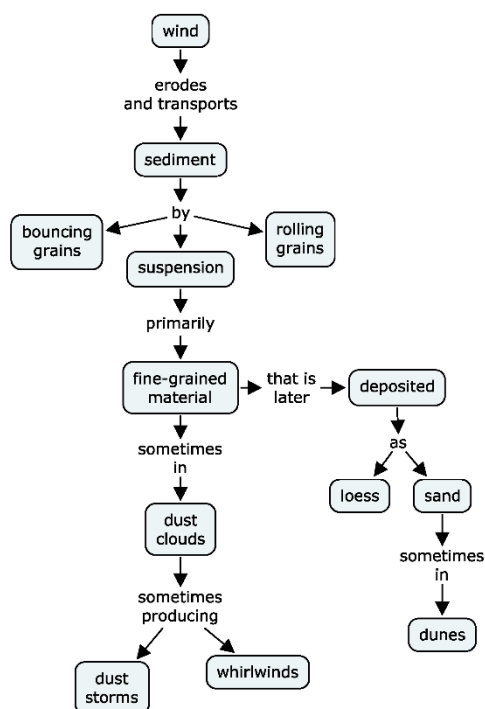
wind

erodes and transports

sediment

by

bouncing grains

suspension

rolling grains

primarily

fine-grained material

that is later

deposited

as

loess

sand

sometimes in

dunes

sometimes in

dust clouds

sometimes producing

dust storms

whirlwinds